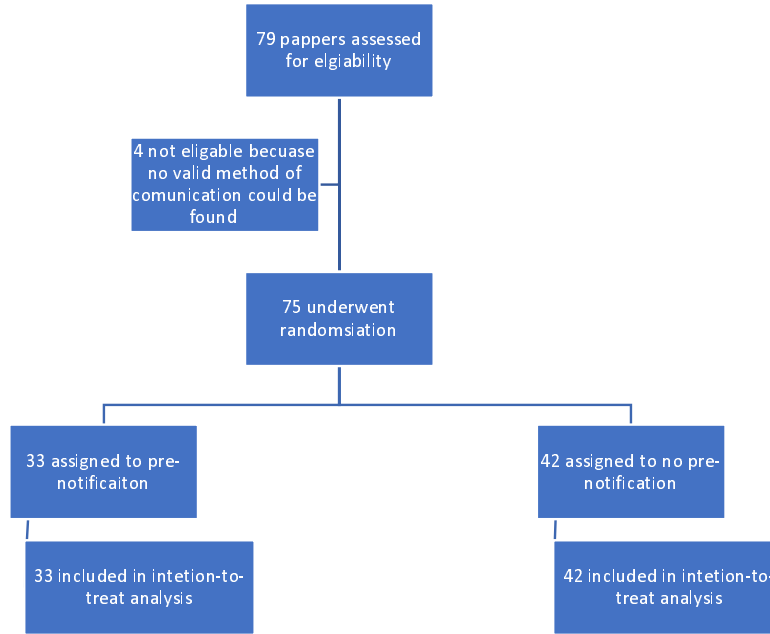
79 pappers assessed for elgiability

4 not eligable becuase no valid method of comunication could be found

75 underwent randomsiation

33 assigned to pre-notificaiton

42 assigned to no pre-notification

33 included in intetion-to-treat analysis

42 included in intetion-to-treat analysis